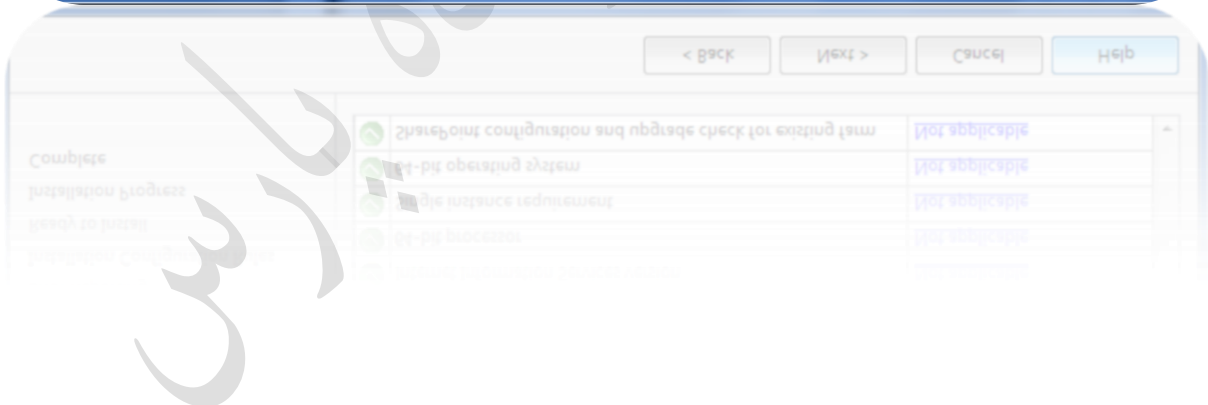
< Back
Next >
Cancel
Help

Complete
Installation Progress
Ready to Install
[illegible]

| | |
|---|---|
| SharePoint configuration and upgrade check for existing farm | Not applicable |
| 64-bit operating system | Not applicable |
| Single instance requirement | Not applicable |
| 64-bit processor | Not applicable |
| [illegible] | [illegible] |